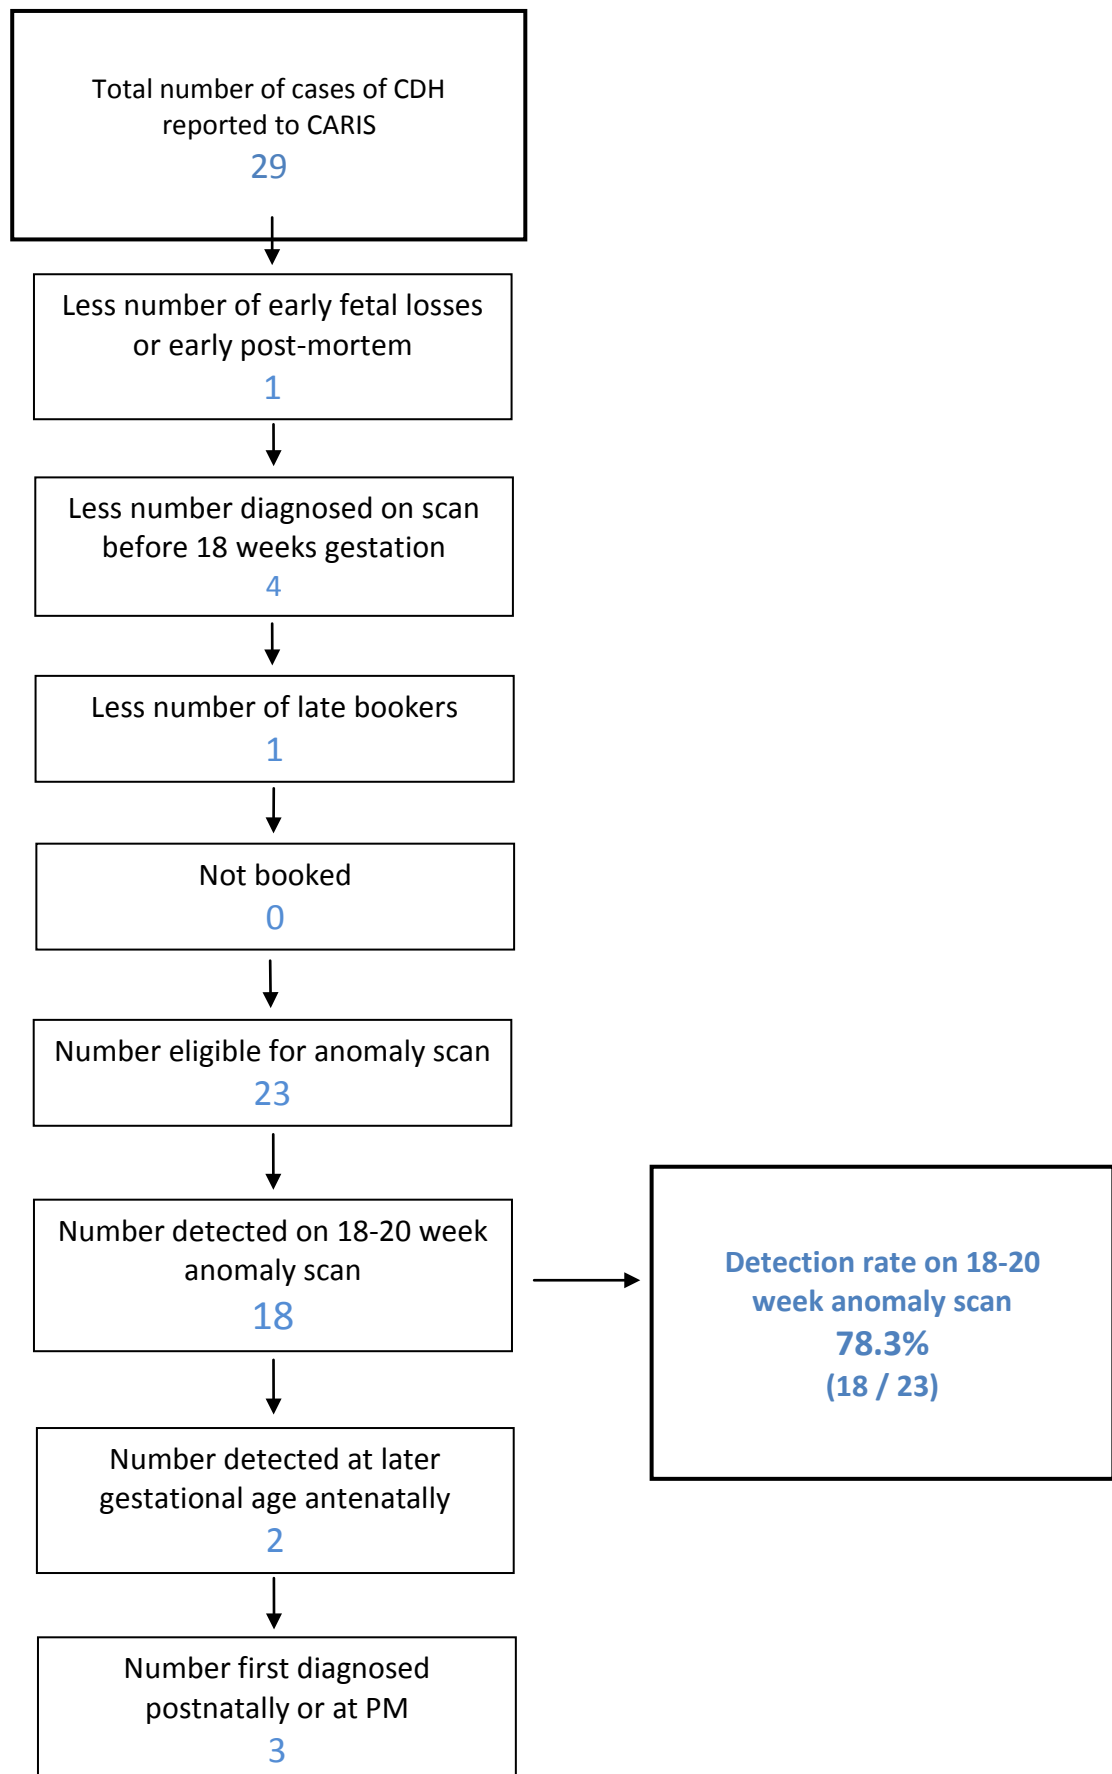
Total number of cases of CDH reported to CARIS
29

Less number of early fetal losses or early post-mortem
1

Less number diagnosed on scan before 18 weeks gestation
4

Less number of late bookers
1

Not booked
0

Number eligible for anomaly scan
23

Number detected on 18-20 week anomaly scan
18

Detection rate on 18-20 week anomaly scan
78.3%
(18 / 23)

Number detected at later gestational age antenatally
2

Number first diagnosed postnatally or at PM
3